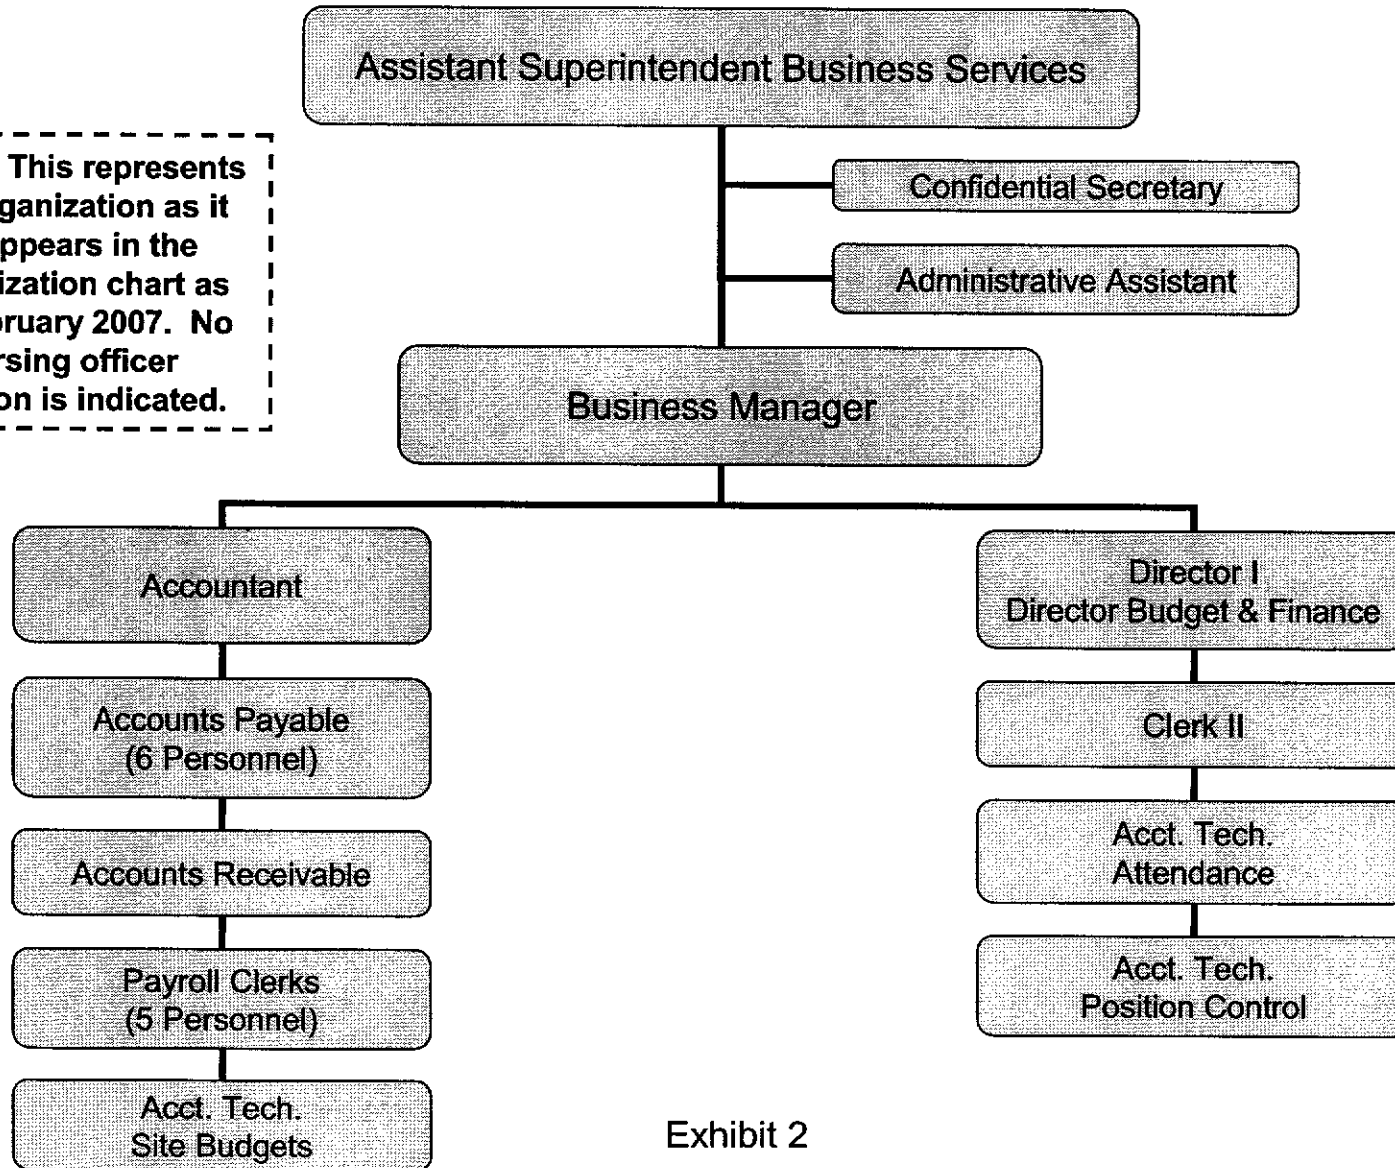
Assistant Superintendent Business Services

This represents ganization as it ppears in the ization chart as ruary 2007. No rsing officer on is indicated.

Confidential Secretary

Administrative Assistant

Business Manager

Accountant

Accounts Payable (6 Personnel)

Accounts Receivable

Payroll Clerks (5 Personnel)

Acct. Tech. Site Budgets

Director I Director Budget & Finance

Clerk II

Acct. Tech. Attendance

Acct. Tech. Position Control

Exhibit 2